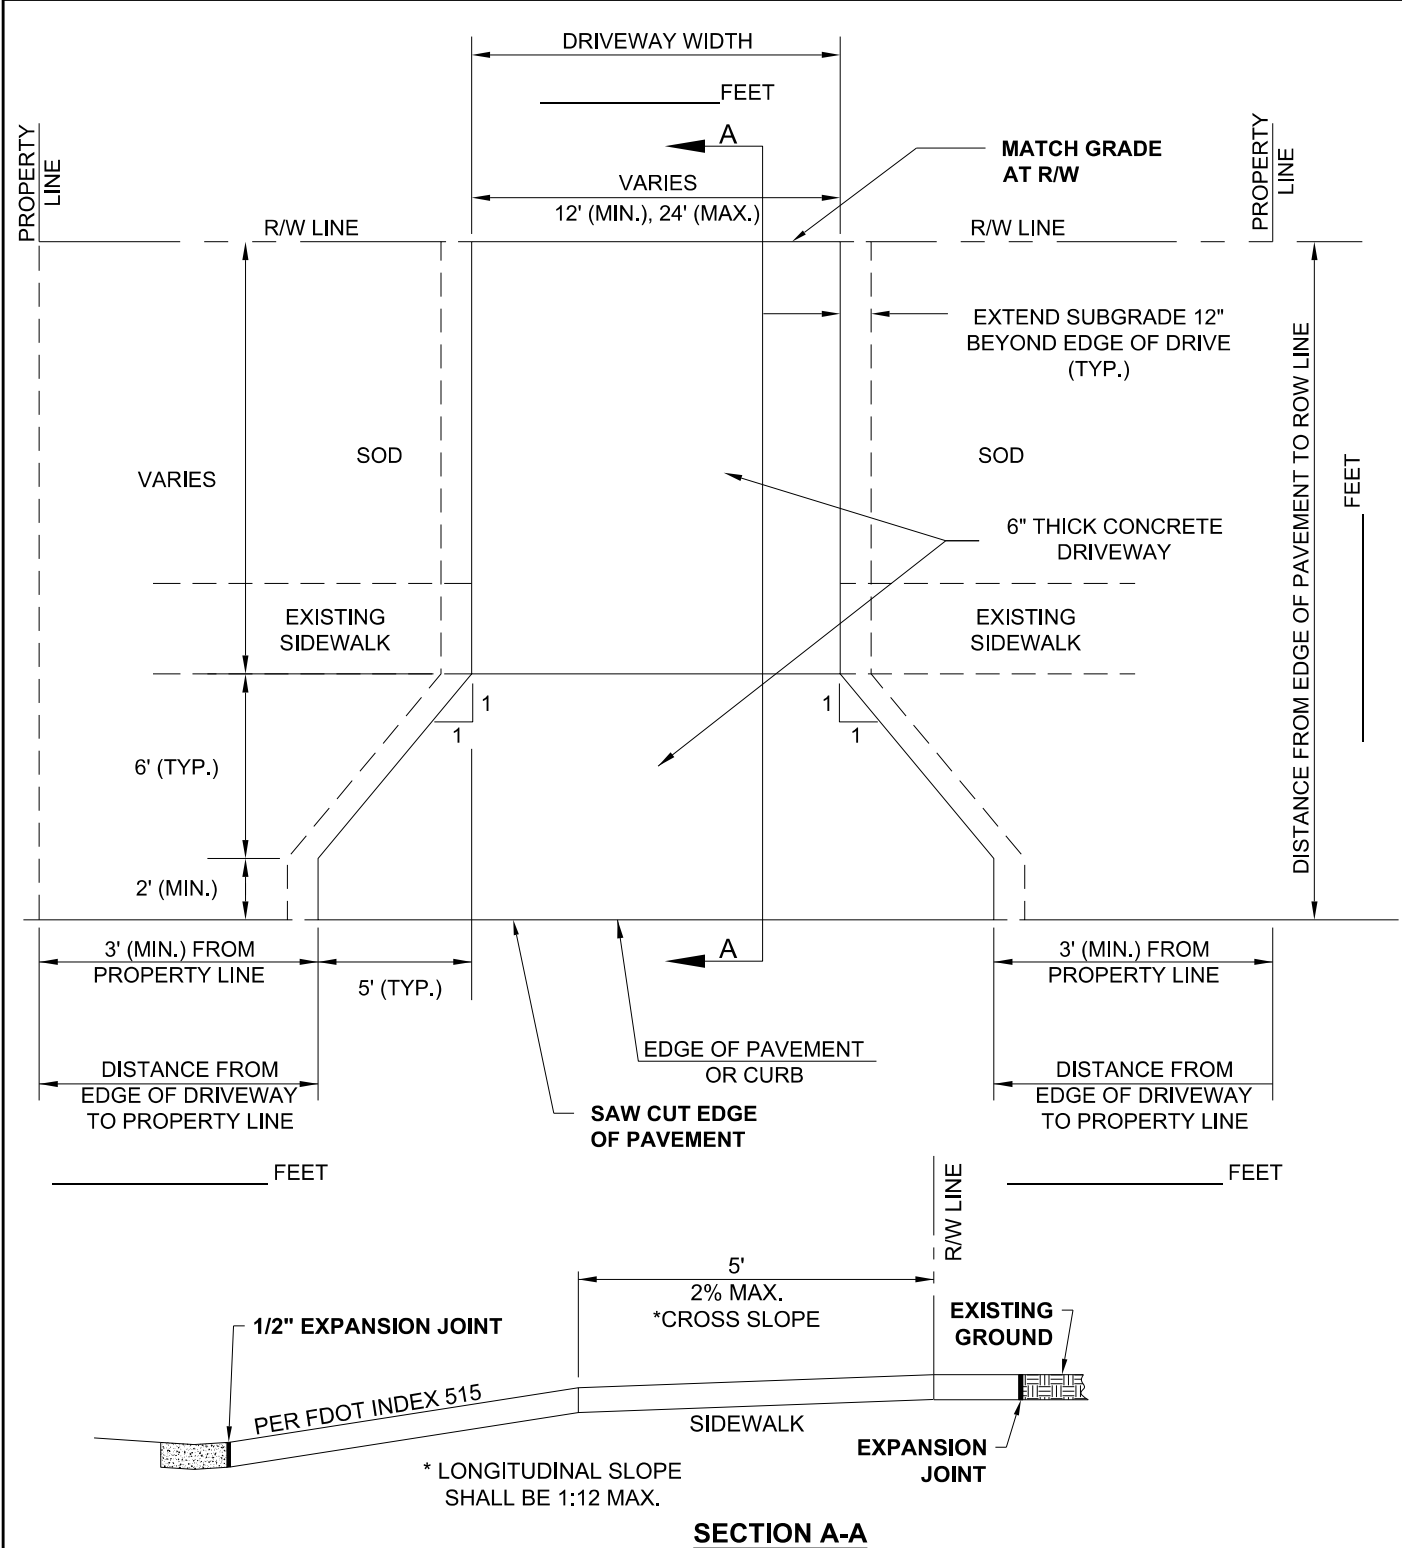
DRIVEWAY WIDTH

_____________ FEET

A

MATCH GRADE AT R/W

PROPERTY LINE

PROPERTY LINE

VARIES
12' (MIN.), 24' (MAX.)

R/W LINE

R/W LINE

EXTEND SUBGRADE 12" BEYOND EDGE OF DRIVE (TYP.)

VARIES

SOD

SOD

6" THICK CONCRETE DRIVEWAY

DISTANCE FROM EDGE OF PAVEMENT TO ROW LINE

_____ FEET

EXISTING SIDEWALK

EXISTING SIDEWALK

1
1

1
1

6' (TYP.)

2' (MIN.)

3' (MIN.) FROM PROPERTY LINE

5' (TYP.)

A

3' (MIN.) FROM PROPERTY LINE

EDGE OF PAVEMENT OR CURB

DISTANCE FROM EDGE OF DRIVEWAY TO PROPERTY LINE

DISTANCE FROM EDGE OF DRIVEWAY TO PROPERTY LINE

SAW CUT EDGE OF PAVEMENT

_____________ FEET

R/W LINE

_____________ FEET

5'
2% MAX.
*CROSS SLOPE

1/2" EXPANSION JOINT

EXISTING GROUND

PER FDOT INDEX 515

SIDEWALK

EXPANSION JOINT

* LONGITUDINAL SLOPE SHALL BE 1:12 MAX.

SECTION A-A